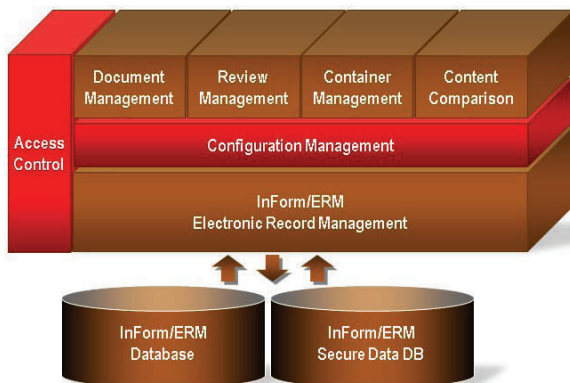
Access Control

Document Management

Review Management

Container Management

Content Comparison

Configuration Management

InForm/ERM
Electronic Record Management

InForm/ERM
Database

InForm/ERM
Secure Data DB